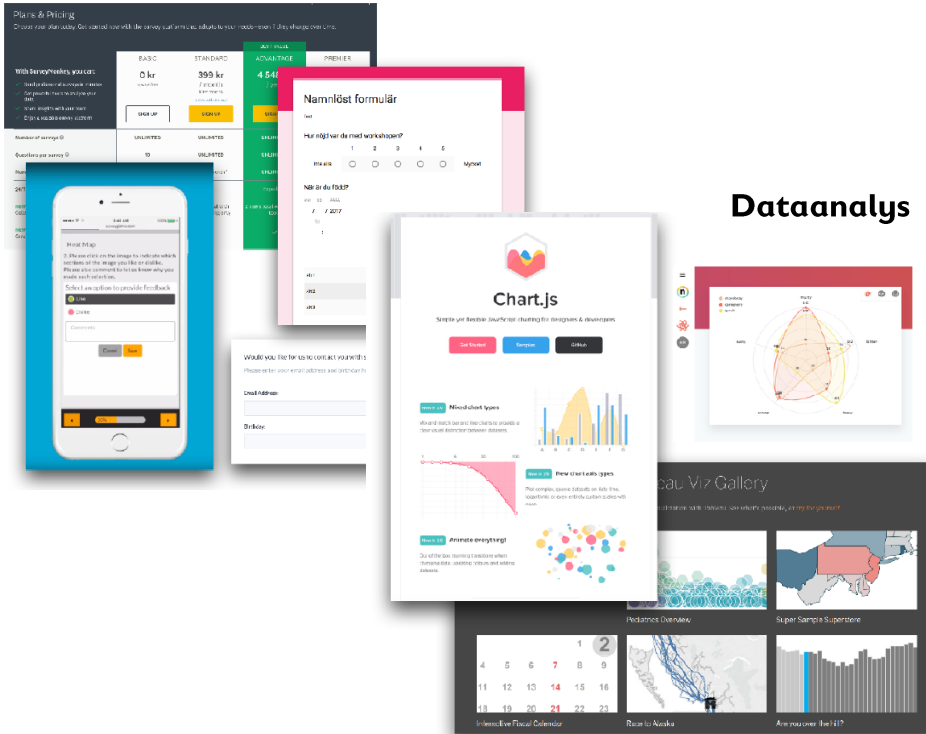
Plans & Pricing

BASIC
STANDARD
ADVANTAGE
PREMIER

0 kr
399 kr
4 548

With SurveyMonkey, you can:

SIGN UP
SIGN UP

Number of surveys
UNLIMITED
UNLIMITED

Questions per survey
10
UNLIMITED

Namnlöst formulär

Hur nöjd var du med workshopen?

1 2 3 4 5

Inte alls
Mycket

När är du född?

/ / 2017

Heat Map

2. Please click on the image to indicate which sections of the image you like or dislike. Please also comment to let us know why you made each selection.

Select an option to provide feedback

Like
Dislike

Comments

Cancel
Save

Would you like for us to contact you with s

Email Address

Birthday

Dataanalys

Chart.js

Simple yet flexible JavaScript charting for designers & developers

Get Started
Samples
GitHub

Mixed chart types

New chart axis types

Animate everything!

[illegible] Viz Gallery

Pediatrics Overview

Super Sample Superstore

Interactive Fiscal Calendar

Race to Alaska

Are you over the hill?